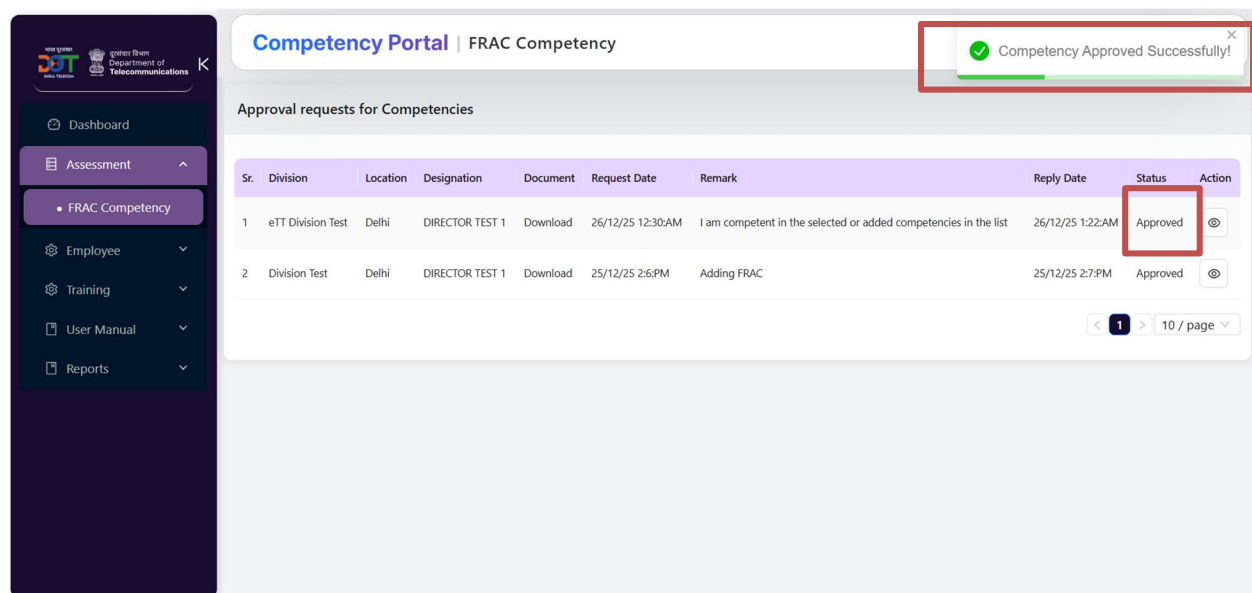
भारत दूरसंचार DOT INDIA TELECOM दूरसंचार विभाग Department of Telecommunications K

Dashboard
Assessment
• FRAC Competency
Employee
Training
User Manual
Reports

Competency Portal | FRAC Competency

Competency Approved Successfully!

Approval requests for Competencies

| Sr. | Division | Location | Designation | Document | Request Date | Remark | Reply Date | Status | Action |
|---|---|---|---|---|---|---|---|---|---|
| 1 | eTT Division Test | Delhi | DIRECTOR TEST 1 | Download | 26/12/25 12:30:AM | I am competent in the selected or added competencies in the list | 26/12/25 1:22:AM | Approved | |
| 2 | Division Test | Delhi | DIRECTOR TEST 1 | Download | 25/12/25 2:6:PM | Adding FRAC | 25/12/25 2:7:PM | Approved | |

< 1 > 10 / page